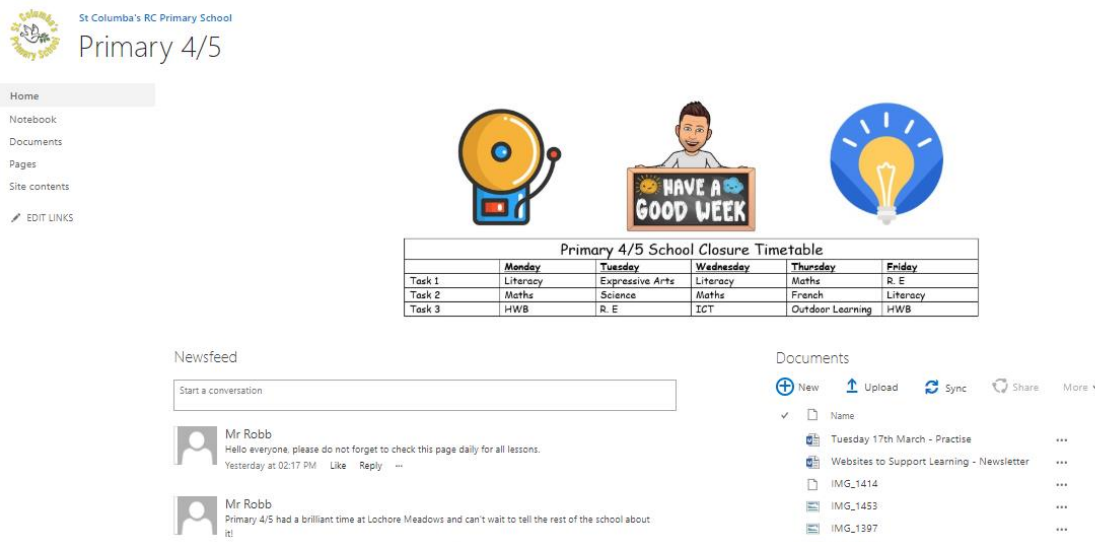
St Columba's Primary School

St Columba's RC Primary School
Primary 4/5

Home
Notebook
Documents
Pages
Site contents
EDIT LINKS

HAVE A GOOD WEEK

| Primary 4/5 School Closure Timetable | | | | | |
|---|---|---|---|---|---|
| | Monday | Tuesday | Wednesday | Thursday | Friday |
| Task 1 | Literacy | Expressive Arts | Literacy | Maths | R. E |
| Task 2 | Maths | Science | Maths | French | Literacy |
| Task 3 | HWB | R. E | ICT | Outdoor Learning | HWB |

Newsfeed

Start a conversation

Mr Robb
Hello everyone, please do not forget to check this page daily for all lessons.
Yesterday at 02:17 PM Like Reply ···

Mr Robb
Primary 4/5 had a brilliant time at Lochore Meadows and can't wait to tell the rest of the school about it!

Documents

New Upload Sync Share More

Name
Tuesday 17th March - Practise ···
Websites to Support Learning - Newsletter ···
IMG_1414 ···
IMG_1453 ···
IMG_1397 ···